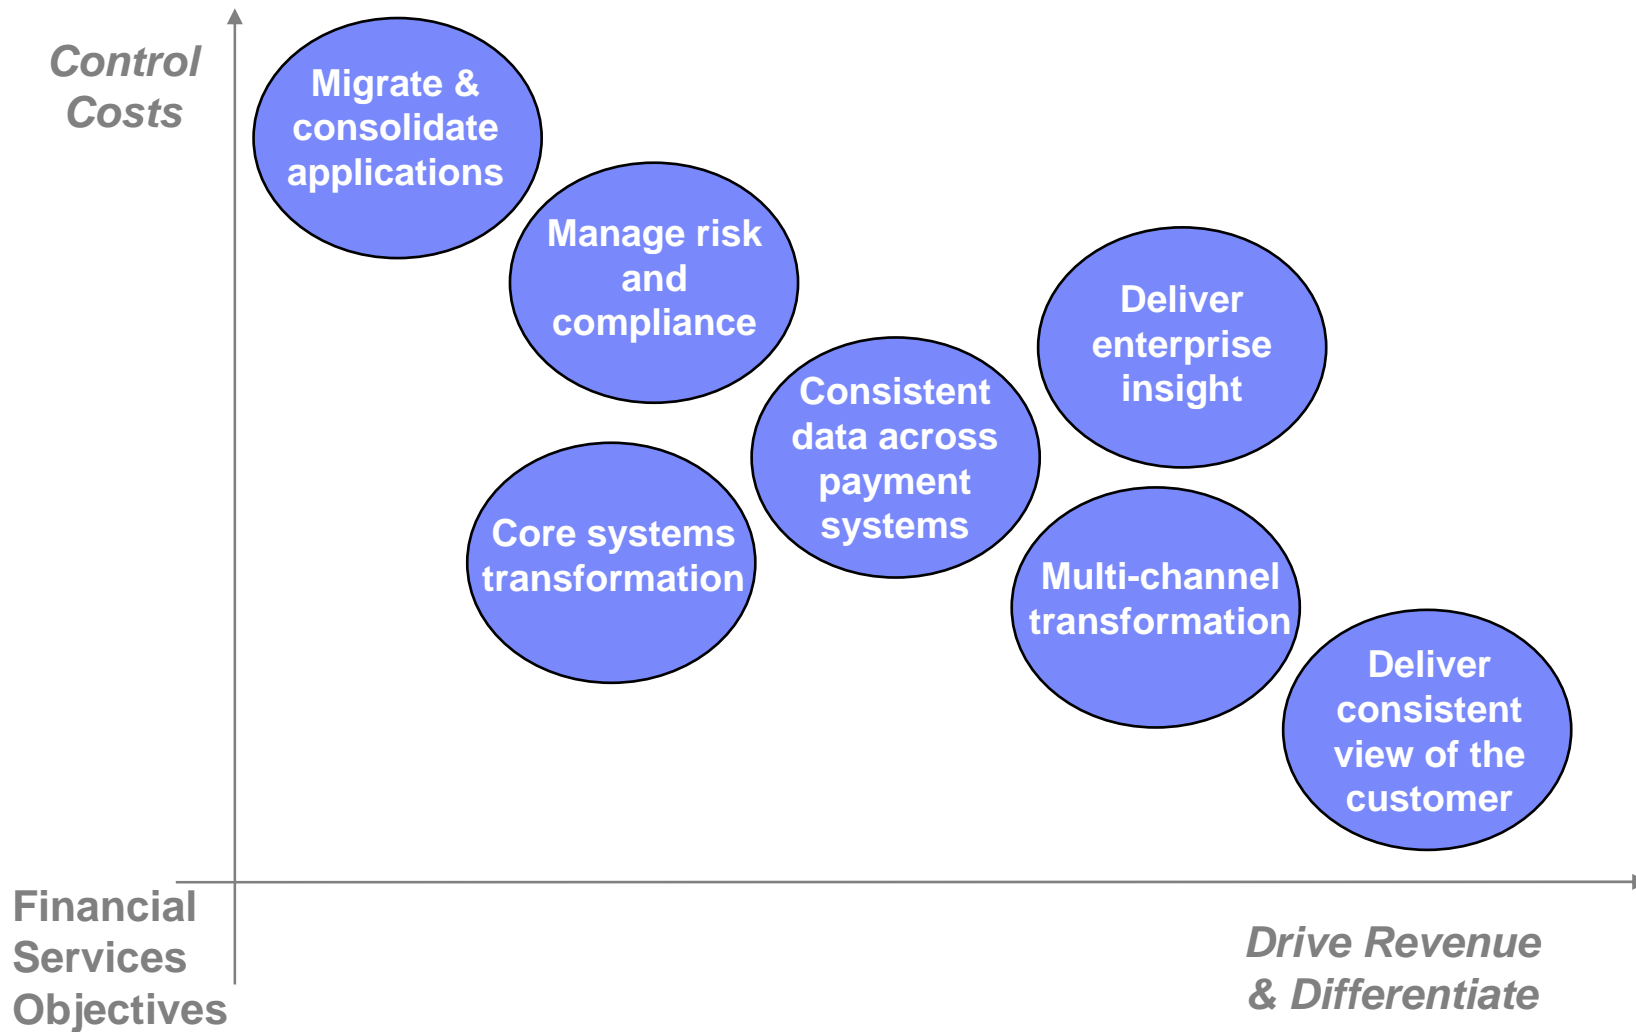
Control Costs

Migrate & consolidate applications

Manage risk and compliance

Deliver enterprise insight

Consistent data across payment systems

Core systems transformation

Multi-channel transformation

Deliver consistent view of the customer

Financial Services Objectives

Drive Revenue & Differentiate